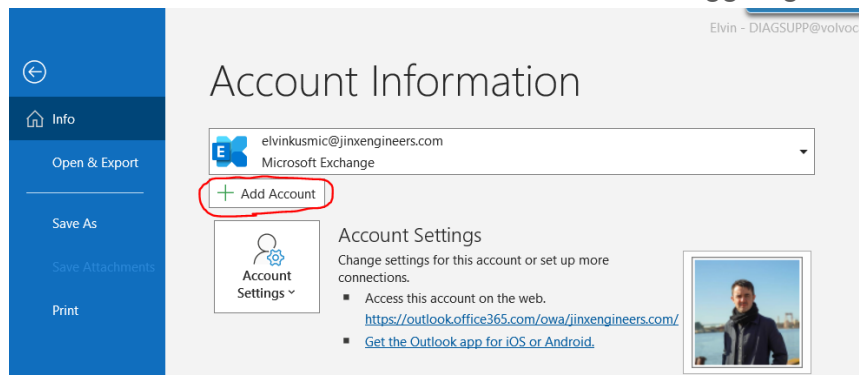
Elvin - DIAGSUPP@volvoc

Info

Open & Export

Save As

Save Attachments

Print

Account Information

elvinkusmic@jinxengineers.com
Microsoft Exchange

Add Account

Account Settings

Account Settings

Change settings for this account or set up more connections.

Access this account on the web.
https://outlook.office365.com/owa/jinxengineers.com/

Get the Outlook app for iOS or Android.